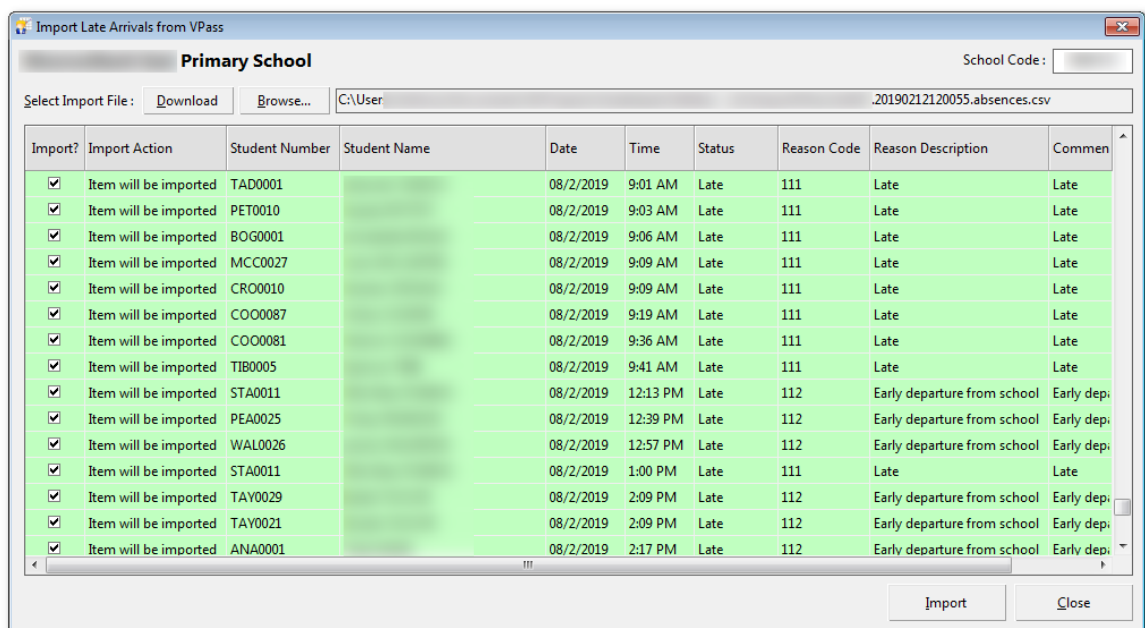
Import Late Arrivals from VPass

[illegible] Primary School

School Code : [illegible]

Select Import File : Download Browse... C:\User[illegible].20190212120055.absences.csv

| Import? | Import Action | Student Number | Student Name | Date | Time | Status | Reason Code | Reason Description | Commen |
|---|---|---|---|---|---|---|---|---|---|
| ☑ | Item will be imported | TAD0001 | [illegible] | 08/2/2019 | 9:01 AM | Late | 111 | Late | Late |
| ☑ | Item will be imported | PET0010 | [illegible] | 08/2/2019 | 9:03 AM | Late | 111 | Late | Late |
| ☑ | Item will be imported | BOG0001 | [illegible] | 08/2/2019 | 9:06 AM | Late | 111 | Late | Late |
| ☑ | Item will be imported | MCC0027 | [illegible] | 08/2/2019 | 9:09 AM | Late | 111 | Late | Late |
| ☑ | Item will be imported | CRO0010 | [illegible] | 08/2/2019 | 9:09 AM | Late | 111 | Late | Late |
| ☑ | Item will be imported | COO0087 | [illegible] | 08/2/2019 | 9:19 AM | Late | 111 | Late | Late |
| ☑ | Item will be imported | COO0081 | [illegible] | 08/2/2019 | 9:36 AM | Late | 111 | Late | Late |
| ☑ | Item will be imported | TIB0005 | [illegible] | 08/2/2019 | 9:41 AM | Late | 111 | Late | Late |
| ☑ | Item will be imported | STA0011 | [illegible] | 08/2/2019 | 12:13 PM | Late | 112 | Early departure from school | Early depa |
| ☑ | Item will be imported | PEA0025 | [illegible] | 08/2/2019 | 12:39 PM | Late | 112 | Early departure from school | Early depa |
| ☑ | Item will be imported | WAL0026 | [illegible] | 08/2/2019 | 12:57 PM | Late | 112 | Early departure from school | Early depa |
| ☑ | Item will be imported | STA0011 | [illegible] | 08/2/2019 | 1:00 PM | Late | 111 | Late | Late |
| ☑ | Item will be imported | TAY0029 | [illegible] | 08/2/2019 | 2:09 PM | Late | 112 | Early departure from school | Early depa |
| ☑ | Item will be imported | TAY0021 | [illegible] | 08/2/2019 | 2:09 PM | Late | 112 | Early departure from school | Early depa |
| ☑ | Item will be imported | ANA0001 | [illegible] | 08/2/2019 | 2:17 PM | Late | 112 | Early departure from school | Early depa |

Import Close